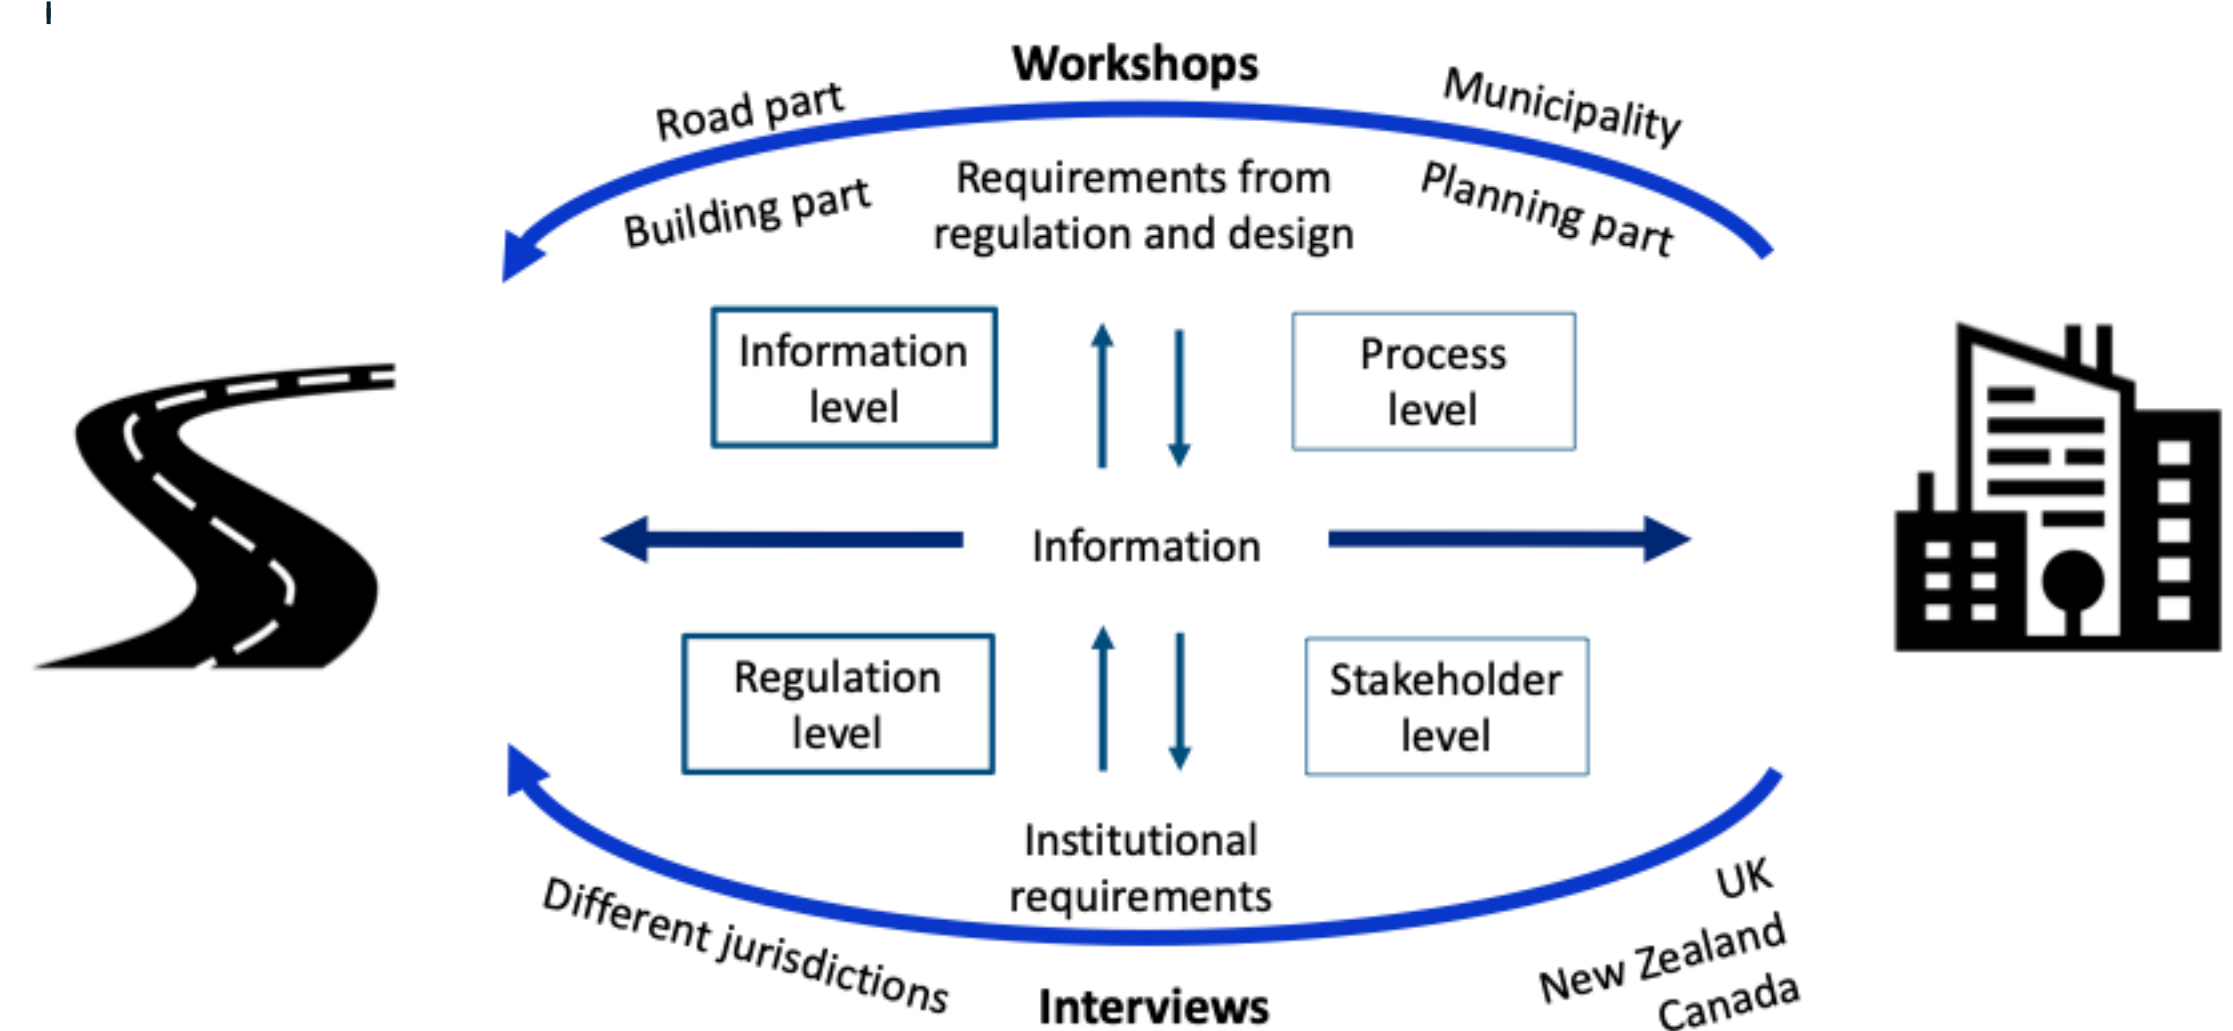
Workshops

Road part

Municipality

Building part

Requirements from regulation and design

Planning part

Information level

Process level

Information

Regulation level

Stakeholder level

Institutional requirements

Different jurisdictions

UK

New Zealand

Canada

Interviews